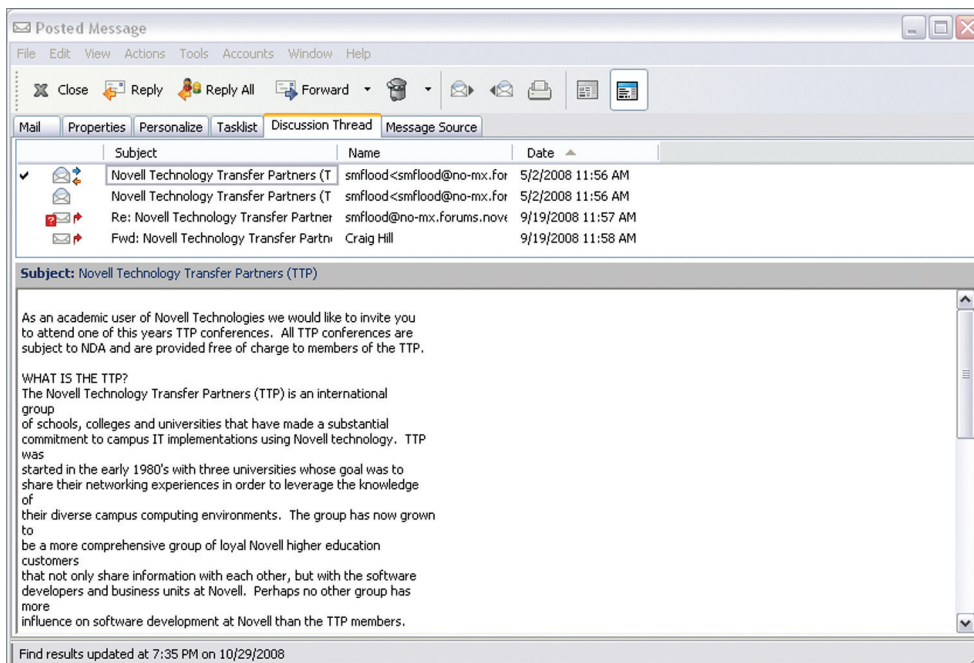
Posted Message

File Edit View Actions Tools Accounts Window Help

Close Reply Reply All Forward

Mail | Properties | Personalize | Tasklist | Discussion Thread | Message Source

| Subject | Name | Date |
|---|---|---|
| Novell Technology Transfer Partners (T | smflood<smflood@no-mx.for | 5/2/2008 11:56 AM |
| Novell Technology Transfer Partners (T | smflood<smflood@no-mx.for | 5/2/2008 11:56 AM |
| Re: Novell Technology Transfer Partner | smflood@no-mx.forums.nove | 9/19/2008 11:57 AM |
| Fwd: Novell Technology Transfer Partn | Craig Hill | 9/19/2008 11:58 AM |

Subject: Novell Technology Transfer Partners (TTP)

As an academic user of Novell Technologies we would like to invite you to attend one of this years TTP conferences. All TTP conferences are subject to NDA and are provided free of charge to members of the TTP.

WHAT IS THE TTP?
The Novell Technology Transfer Partners (TTP) is an international
group
of schools, colleges and universities that have made a substantial commitment to campus IT implementations using Novell technology. TTP
was
started in the early 1980's with three universities whose goal was to share their networking experiences in order to leverage the knowledge
of
their diverse campus computing environments. The group has now grown
to
be a more comprehensive group of loyal Novell higher education
customers
that not only share information with each other, but with the software developers and business units at Novell. Perhaps no other group has
more
influence on software development at Novell than the TTP members.

Find results updated at 7:35 PM on 10/29/2008